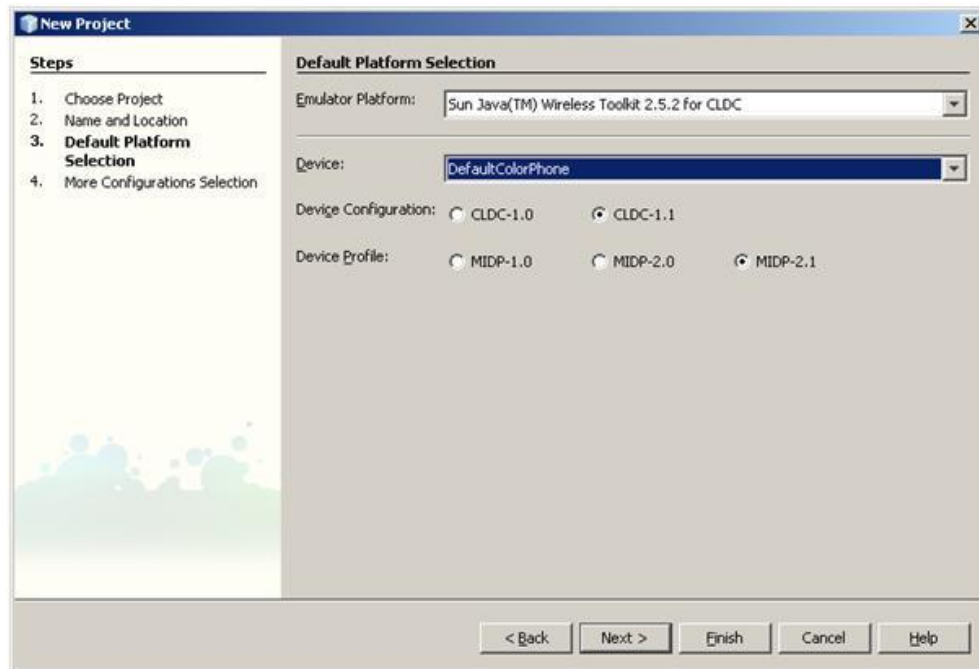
New Project

Steps

1. Choose Project
2. Name and Location
3. Default Platform Selection
4. More Configurations Selection

Default Platform Selection

Emulator Platform: Sun Java(TM) Wireless Toolkit 2.5.2 for CLDC

Device: DefaultColorPhone

Device Configuration: CLDC-1.0 CLDC-1.1

Device Profile: MIDP-1.0 MIDP-2.0 MIDP-2.1

< Back | Next > | Finish | Cancel | Help